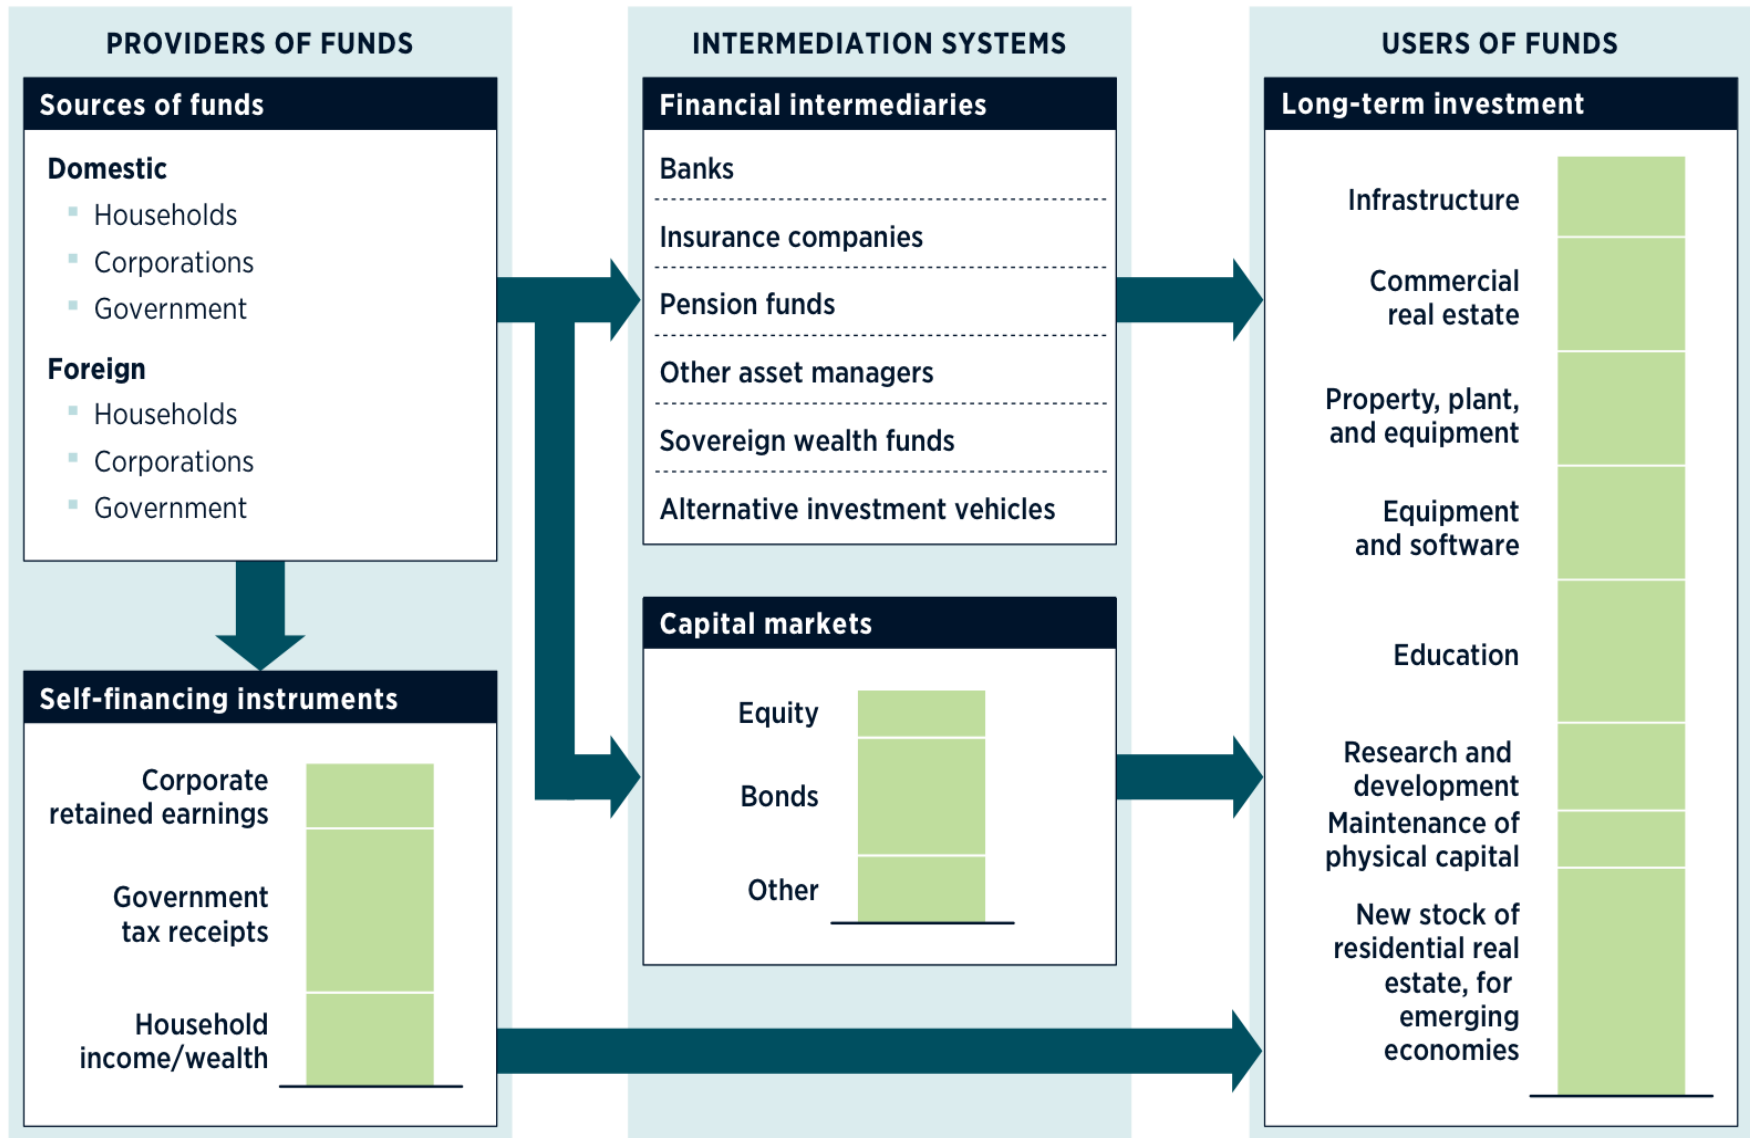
PROVIDERS OF FUNDS

Sources of funds

Domestic
- Households
- Corporations
- Government

Foreign
- Households
- Corporations
- Government

Self-financing instruments

Corporate retained earnings

Government tax receipts

Household income/wealth

INTERMEDIATION SYSTEMS

Financial intermediaries

Banks

Insurance companies

Pension funds

Other asset managers

Sovereign wealth funds

Alternative investment vehicles

Capital markets

Equity

Bonds

Other

USERS OF FUNDS

Long-term investment

Infrastructure

Commercial real estate

Property, plant, and equipment

Equipment and software

Education

Research and development

Maintenance of physical capital

New stock of residential real estate, for emerging economies